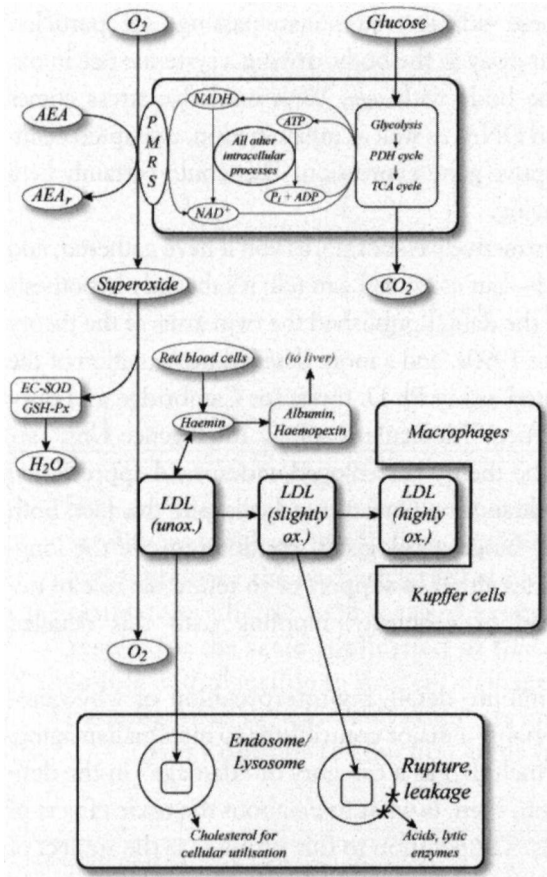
$O_2$

Glucose

AEA

$AEA_r$

P M R S

NADH

ATP

All other intracellular processes

$NAD^+$

$P_i + ADP$

Glycolysis

PDH cycle

TCA cycle

Superoxide

$CO_2$

Red blood cells

(to liver)

EC-SOD

GSH-Px

Haemin

Albumin, Haemopexin

Macrophages

$H_2O$

LDL (unox.)

LDL (slightly ox.)

LDL (highly ox.)

Kupffer cells

$O_2$

Endosome/ Lysosome

Rupture, leakage

Cholesterol for cellular utilisation

Acids, lytic enzymes